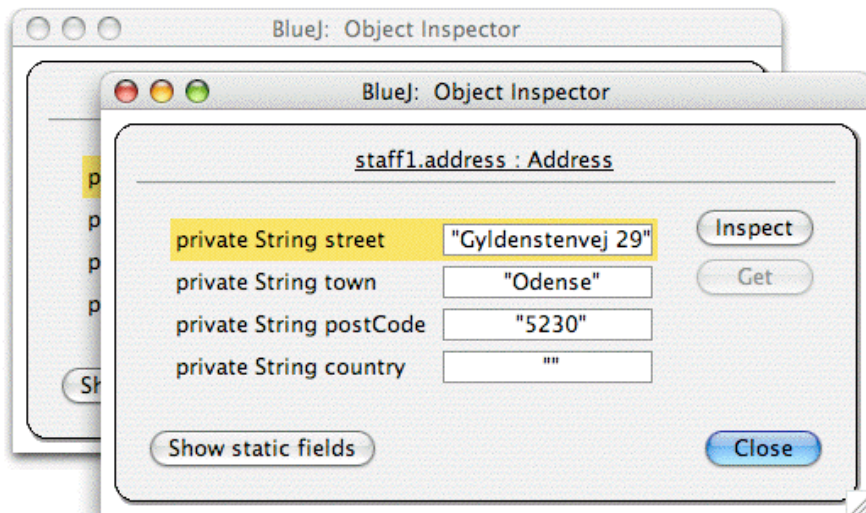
BlueJ: Object Inspector

p
p
p
p
Sh

BlueJ: Object Inspector

staff1.address : Address

| | |
|---|---|
| private String street | "Gyldenstenvej 29" |
| private String town | "Odense" |
| private String postCode | "5230" |
| private String country | "" |

Inspect
Get

Show static fields
Close